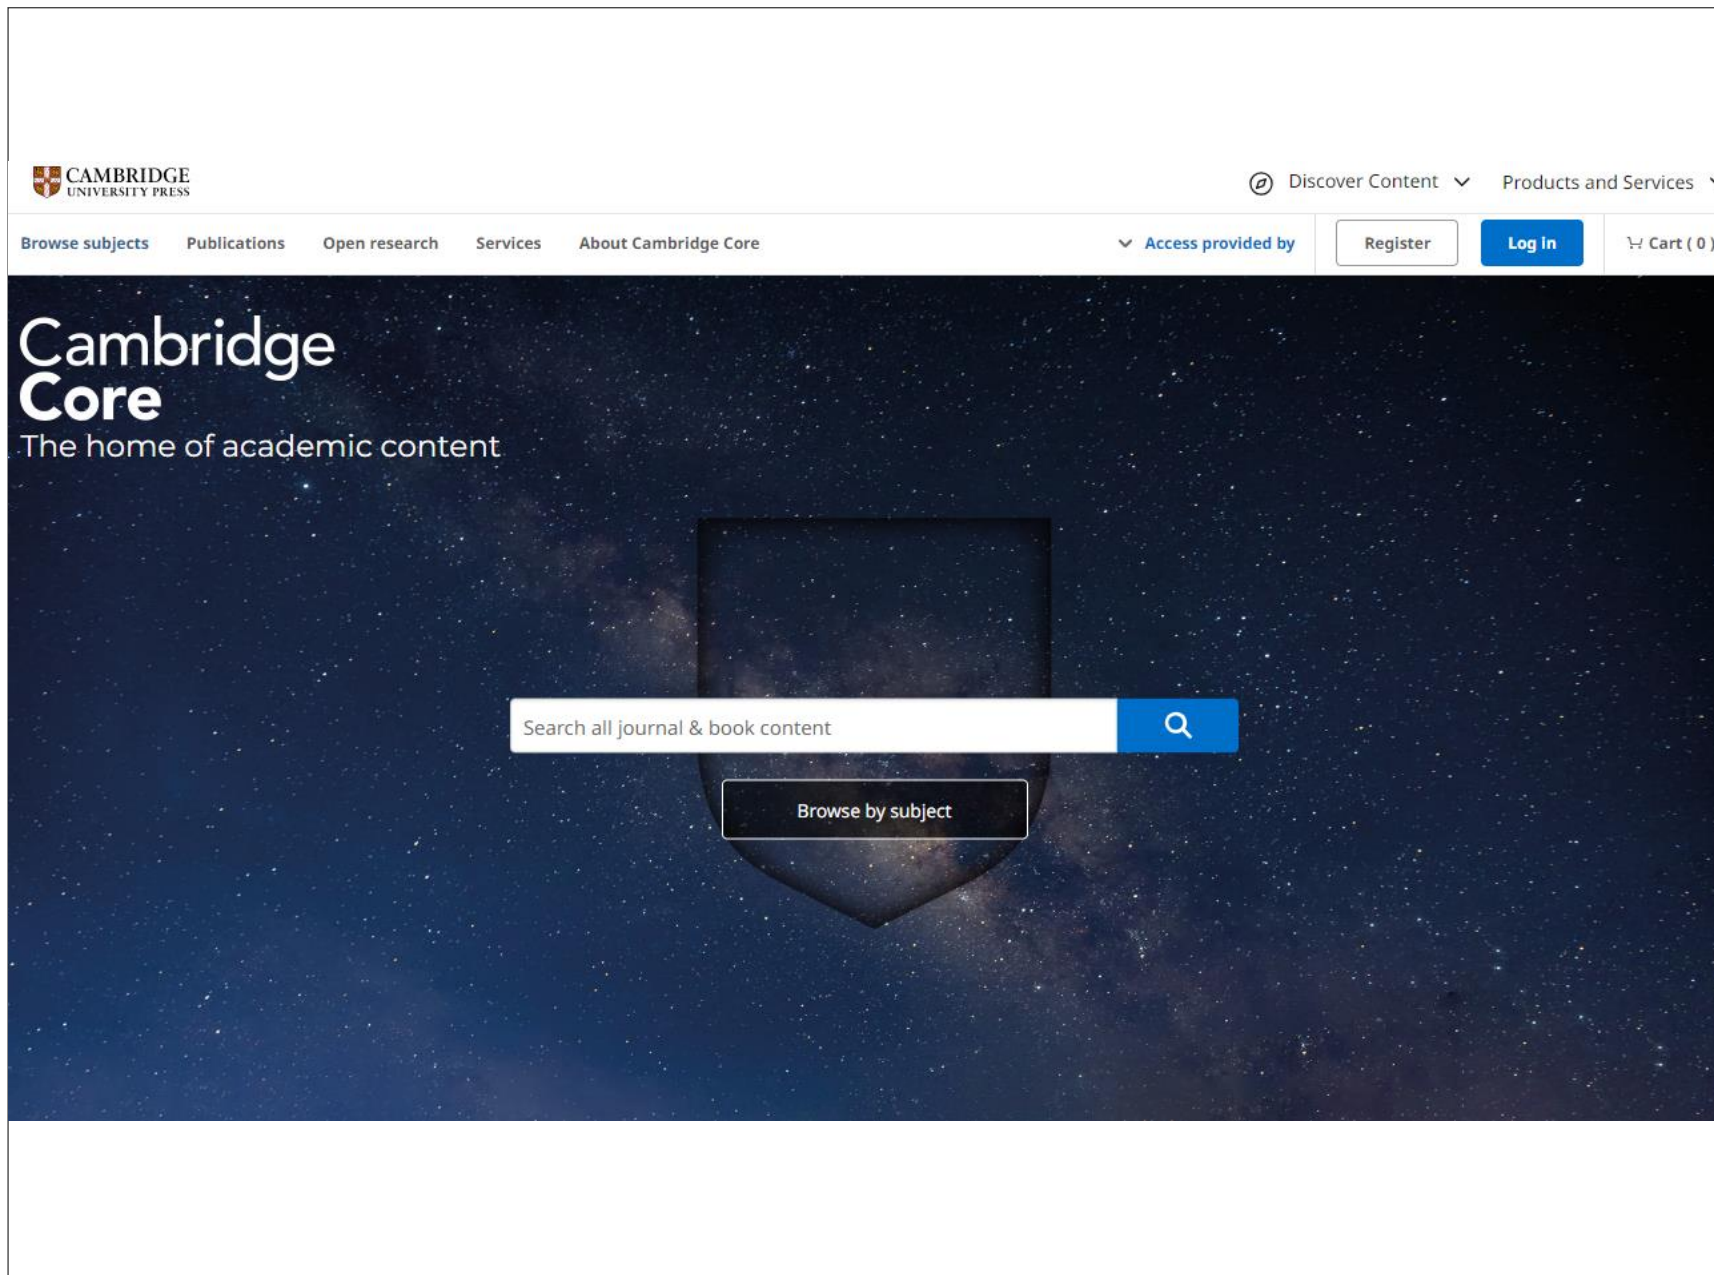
CAMBRIDGE
UNIVERSITY PRESS

Discover Content Products and Services

Browse subjects Publications Open research Services About Cambridge Core

Access provided by Register Log in Cart ( 0 )

Cambridge
Core
The home of academic content

Search all journal & book content

Browse by subject